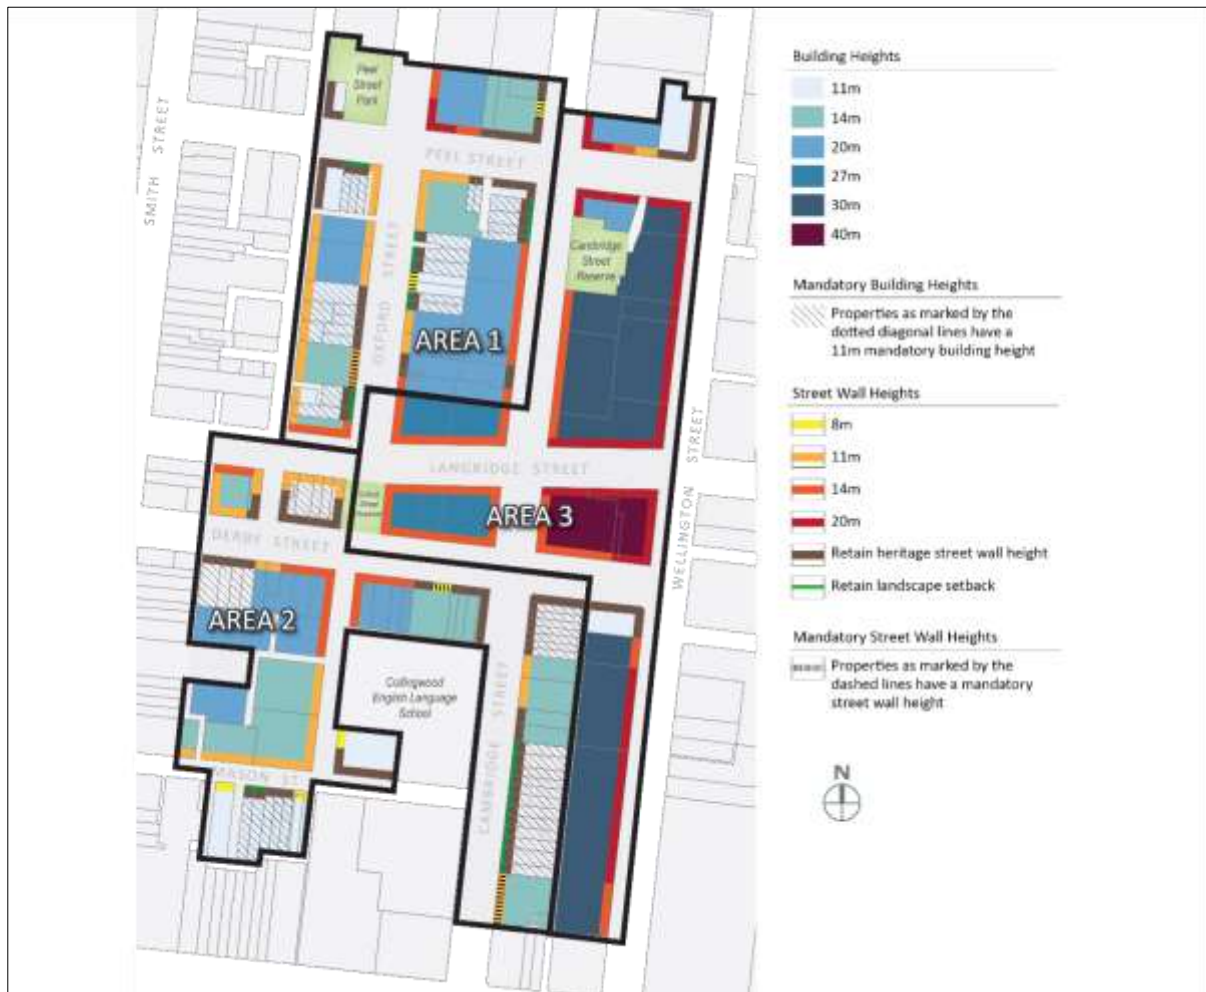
SMITH STREET

Peel Street Park

PEEL STREET

OXFORD STREET

AREA 1

Cambridge Street Reserve

LANGRIDGE STREET

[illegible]

AREA 3

DERBY STREET

AREA 2

Collingwood English Language School

MASON ST

CAMBRIDGE STREET

WELLINGTON STREET

Building Heights
11m
14m
20m
27m
30m
40m

Mandatory Building Heights
Properties as marked by the dotted diagonal lines have a 11m mandatory building height

Street Wall Heights
8m
11m
14m
20m
Retain heritage street wall height
Retain landscape setback

Mandatory Street Wall Heights
Properties as marked by the dashed lines have a mandatory street wall height

N